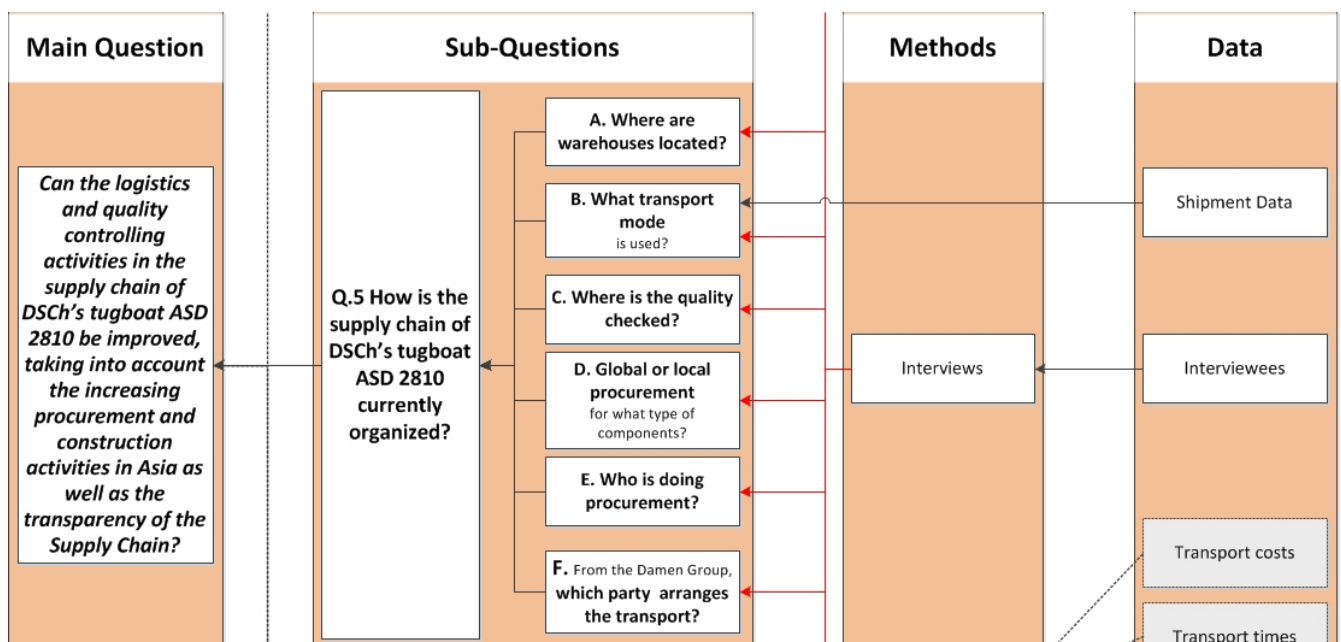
Main Question

Can the logistics and quality controlling activities in the supply chain of DSCh's tugboat ASD 2810 be improved, taking into account the increasing procurement and construction activities in Asia as well as the transparency of the Supply Chain?

Sub-Questions

Q.5 How is the supply chain of DSCh's tugboat ASD 2810 currently organized?

A. Where are warehouses located?

B. What transport mode is used?

C. Where is the quality checked?

D. Global or local procurement for what type of components?

E. Who is doing procurement?

F. From the Damen Group, which party arranges the transport?

Methods

Interviews

Data

Shipment Data

Interviewees

Transport costs

Transport times